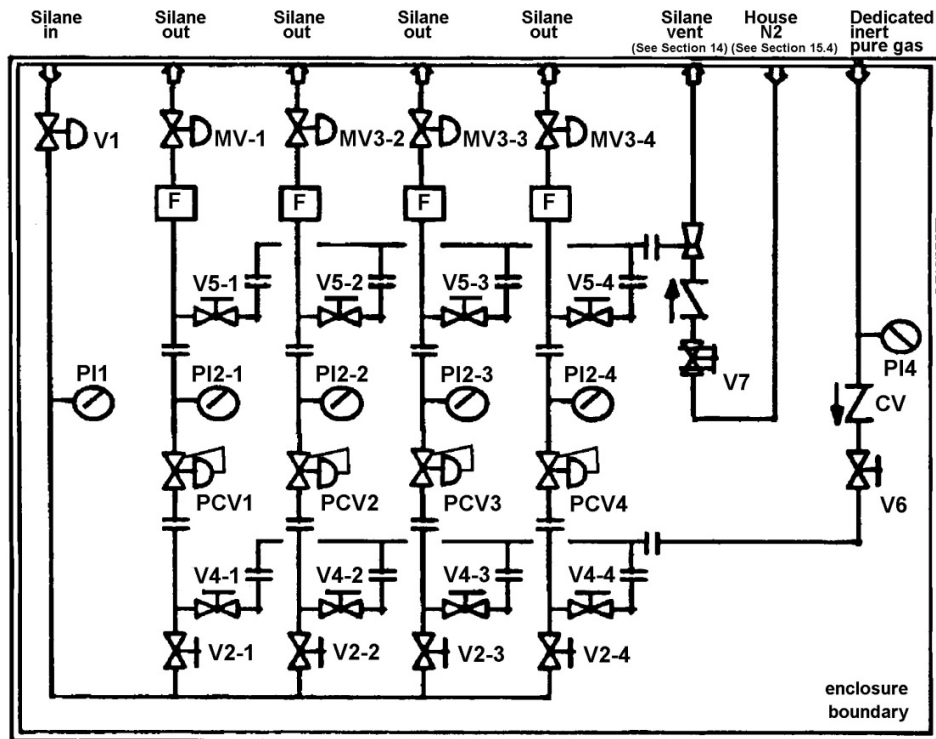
Silane in

Silane out

Silane out

Silane out

Silane out

Silane vent (See Section 14)

House N2 (See Section 15.4)

Dedicated inert pure gas

V1

MV-1

MV3-2

MV3-3

MV3-4

F

F

F

F

V5-1

V5-2

V5-3

V5-4

PI1

PI2-1

PI2-2

PI2-3

PI2-4

V7

PI4

CV

PCV1

PCV2

PCV3

PCV4

V6

V4-1

V4-2

V4-3

V4-4

V2-1

V2-2

V2-3

V2-4

enclosure boundary